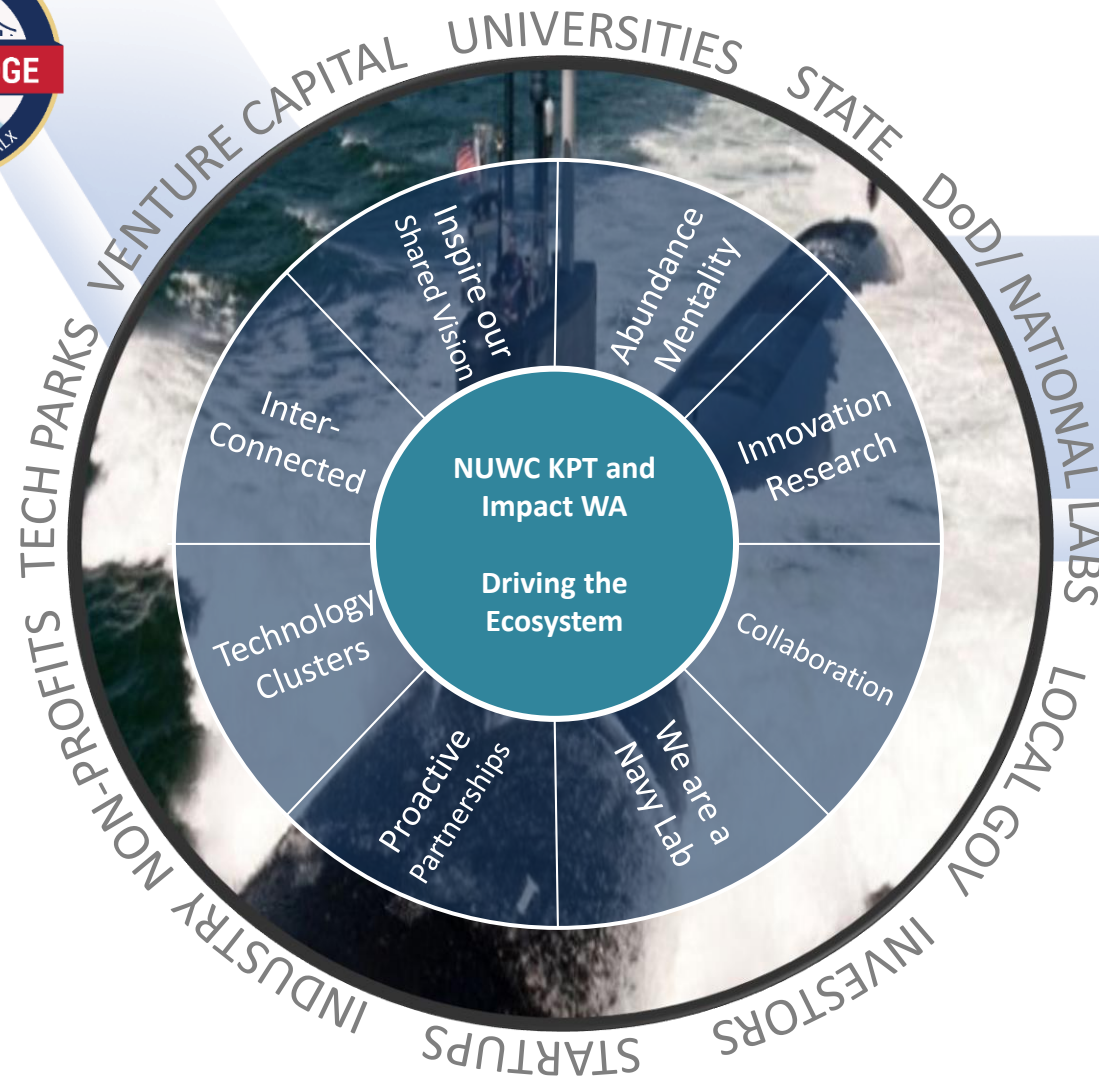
GE

UNIVERSITIES STATE DoD/ NATIONAL LABS LOCAL GOV INVESTORS STARTUPS INDUSTRY NON-PROFITS TECH PARKS VENTURE CAPITAL

Inspire our Shared Vision

Abundance Mentality

Innovation Research

Collaboration

We are a Navy Lab

Proactive Partnerships

Technology Clusters

Inter-Connected

NUWC KPT and Impact WA

Driving the Ecosystem